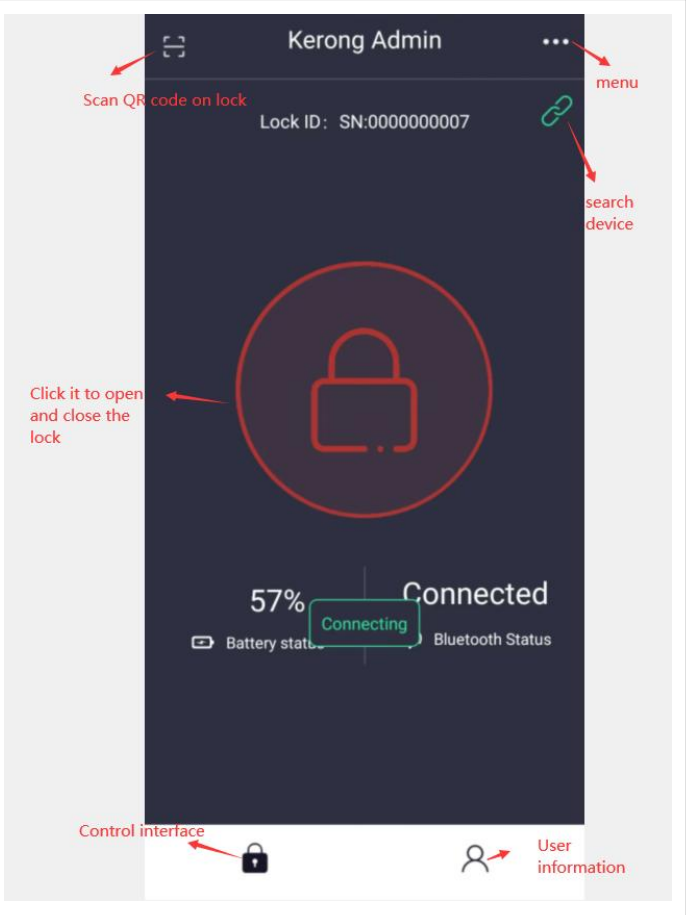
Kerong Admin

menu

Scan QR code on lock

Lock ID: SN:0000000007

search device

Click it to open and close the lock

57%

Battery status

Connecting

Connected

Bluetooth Status

Control interface

User information